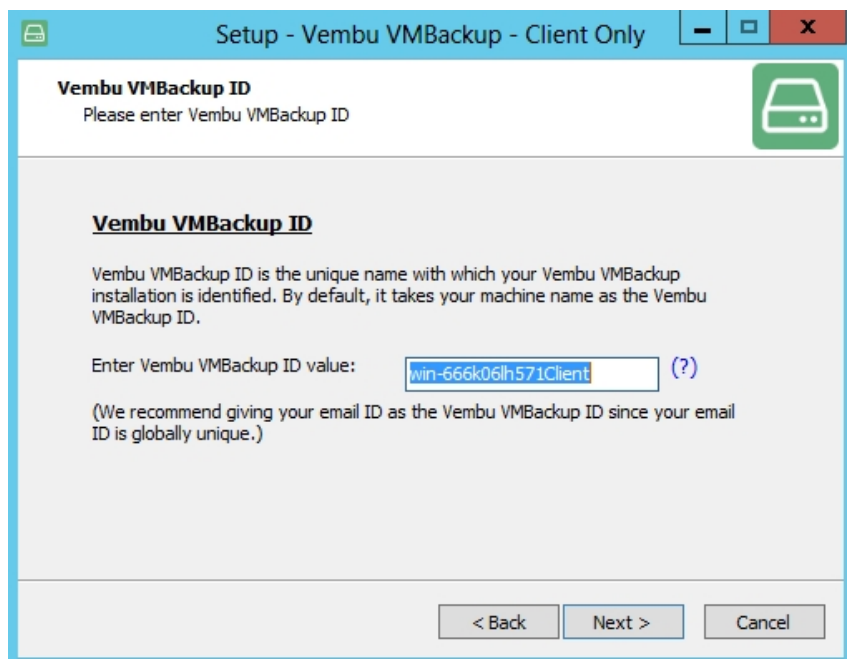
Setup - Vembu VMBackup - Client Only

Vembu VMBackup ID
Please enter Vembu VMBackup ID

Vembu VMBackup ID

Vembu VMBackup ID is the unique name with which your Vembu VMBackup installation is identified. By default, it takes your machine name as the Vembu VMBackup ID.

Enter Vembu VMBackup ID value: win-666k06lh571Client (?)

(We recommend giving your email ID as the Vembu VMBackup ID since your email ID is globally unique.)

< Back Next > Cancel